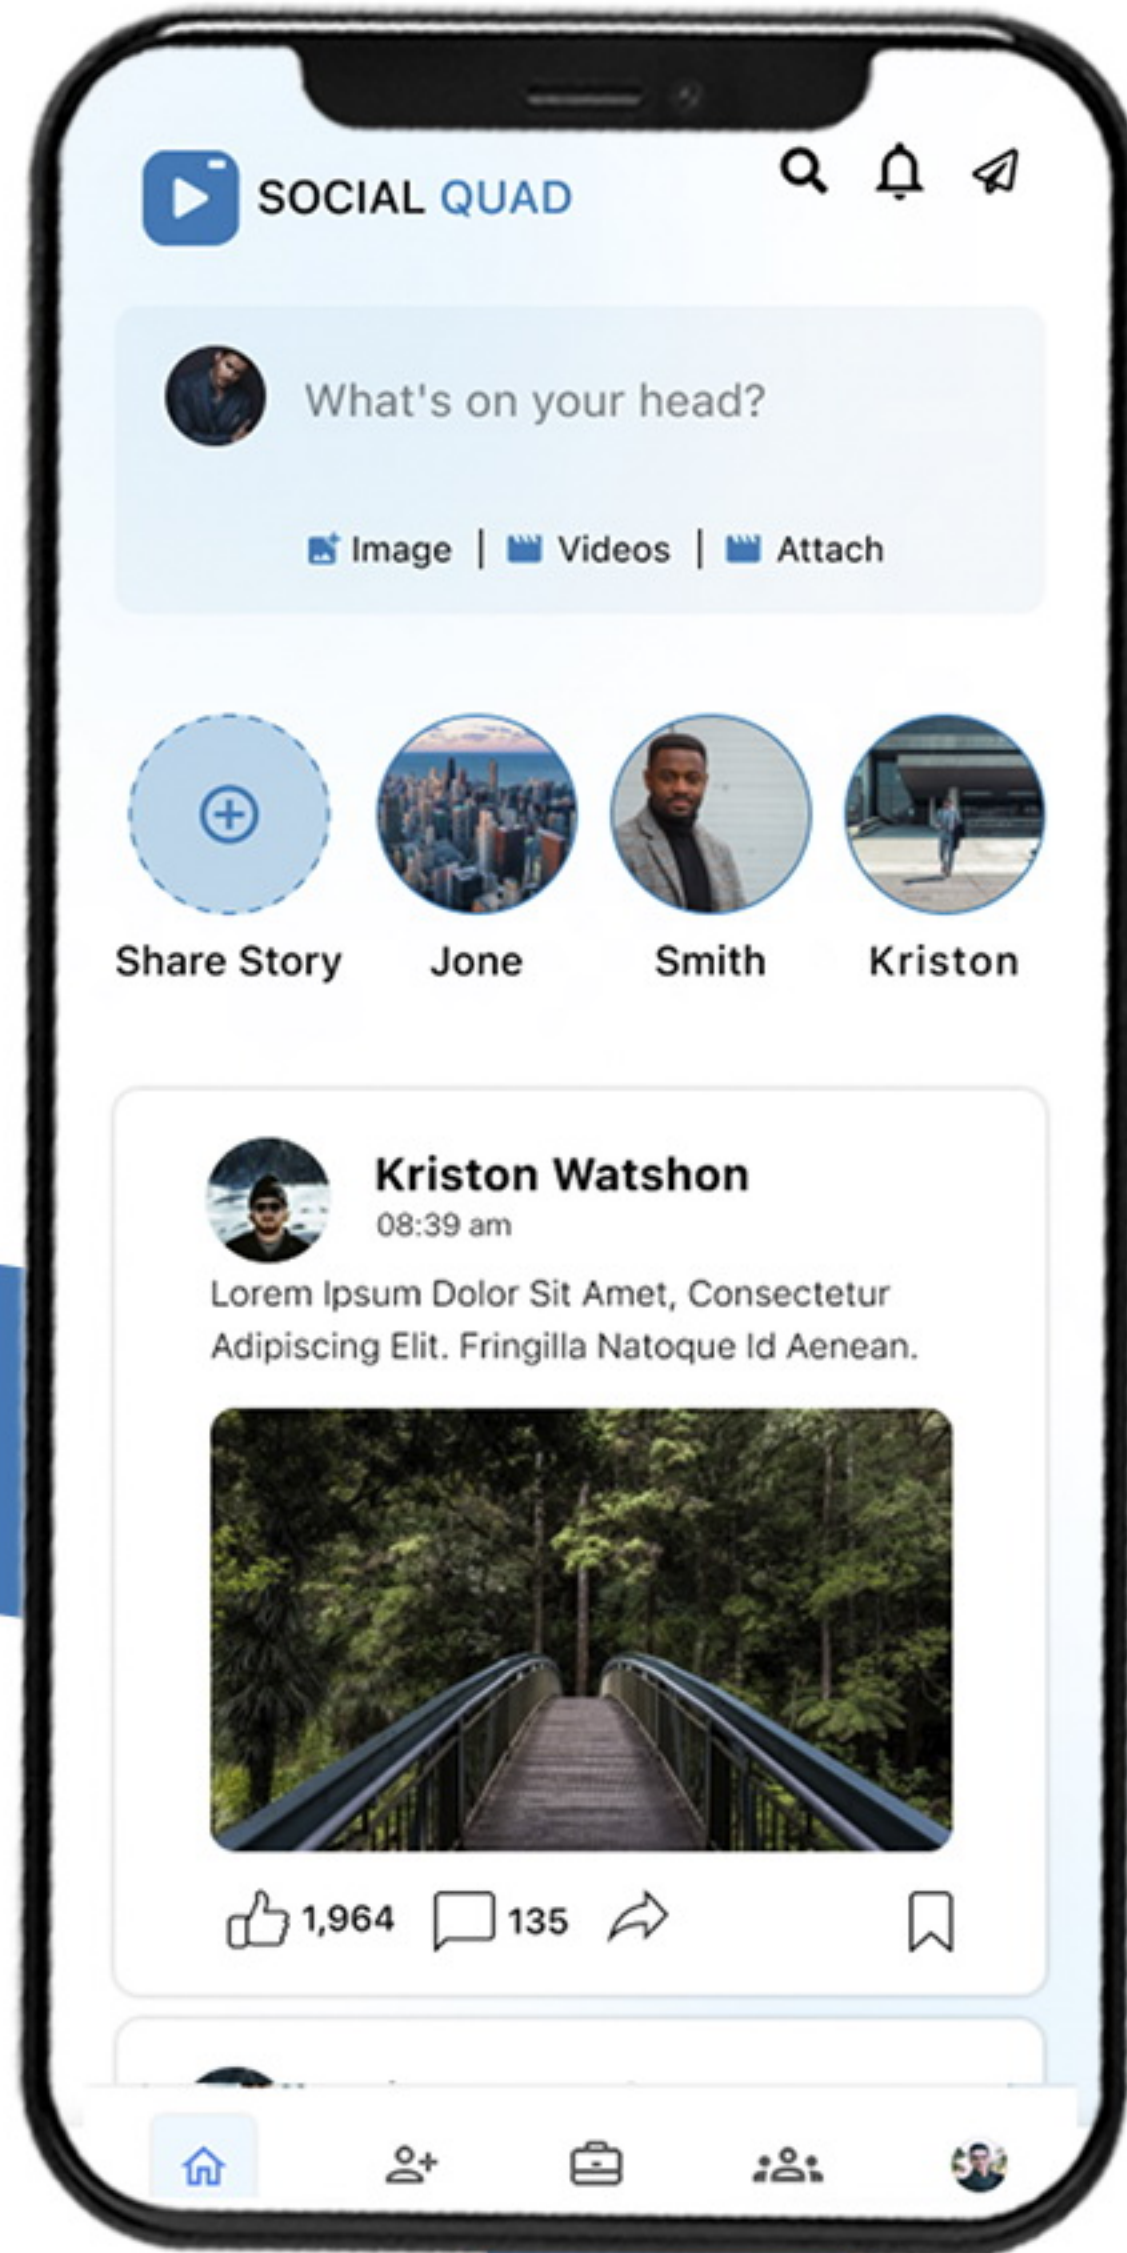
SOCIAL QUAD

What's on your head?

Image | Videos | Attach

Share Story
Jone
Smith
Kriston

Kriston Watshon
08:39 am

Lorem Ipsum Dolor Sit Amet, Consectetur Adipiscing Elit. Fringilla Natoque Id Aenean.

1,964
135